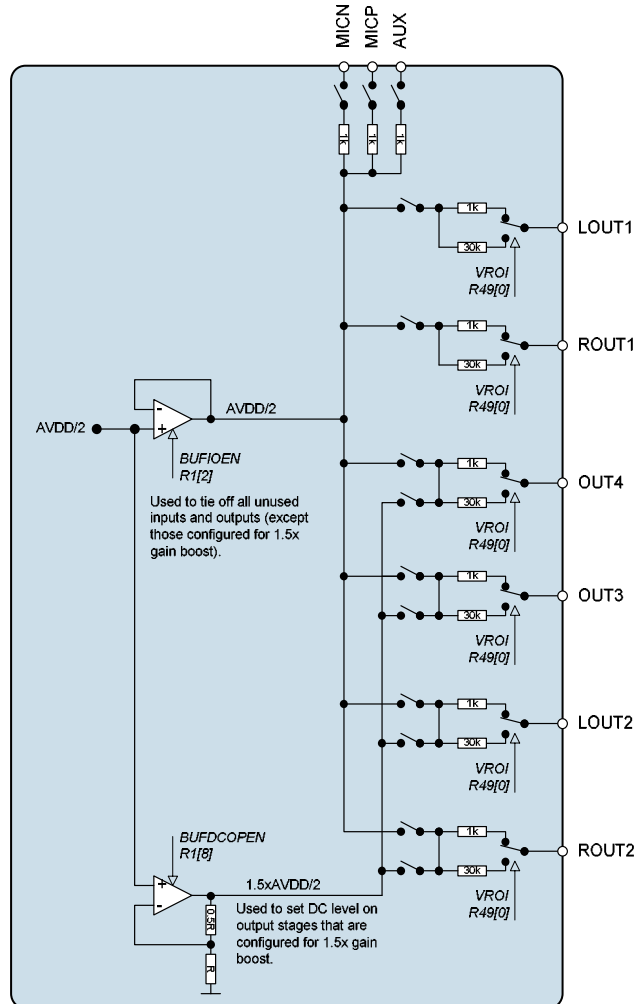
MICN MICP AUX

1k 1k 1k

1k
30k
LOUT1
VROI
R49[0]

1k
30k
ROUT1
VROI
R49[0]

-
+
AVDD/2
AVDD/2
BUFIOEN
R1[2]

Used to tie off all unused inputs and outputs (except those configured for 1.5x gain boost).

1k
30k
OUT4
VROI
R49[0]

1k
30k
OUT3
VROI
R49[0]

1k
30k
LOUT2
VROI
R49[0]

BUFDCOPEN
R1[8]

1k
30k
ROUT2
VROI
R49[0]

+
-
1.5xAVDD/2
0.5R
R

Used to set DC level on output stages that are configured for 1.5x gain boost.